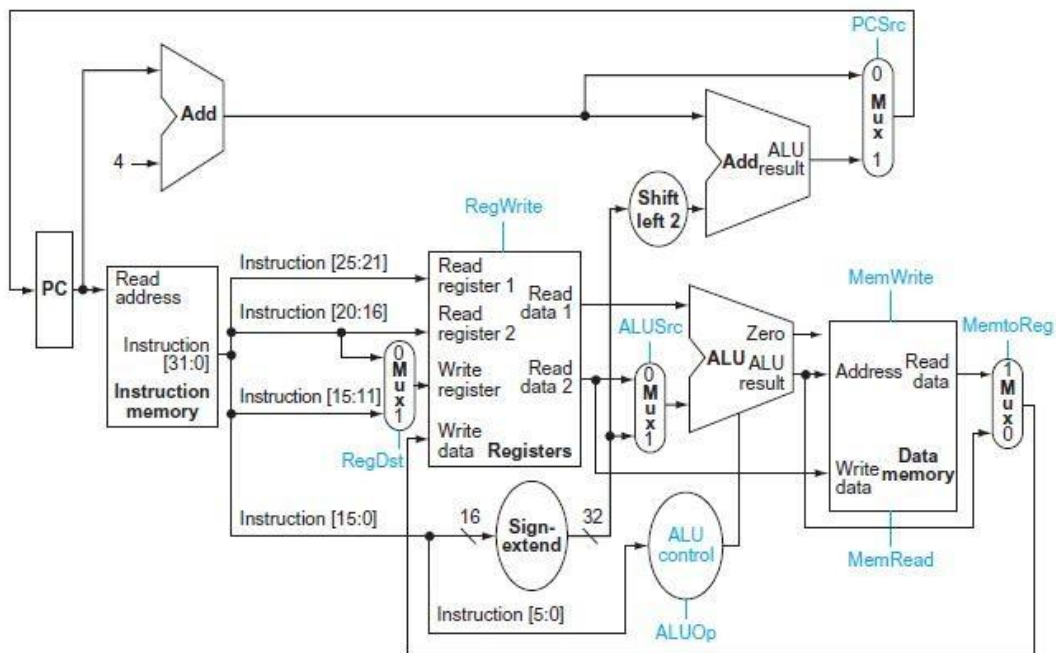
PCSrc
0
Mux
1
Add
4
Add ALU result
Shift left 2
RegWrite
PC
Read address
Instruction [31:0]
Instruction memory
Instruction [25:21]
Instruction [20:16]
Instruction [15:11]
0
Mux
1
RegDst
Read register 1
Read register 2
Write register
Write data
Read data 1
Read data 2
Registers
ALUSrc
0
Mux
1
ALU
Zero
ALU result
MemWrite
Address
Read data
Write data
Data memory
MemRead
MemtoReg
1
Mux
0
Instruction [15:0]
16
Sign-extend
32
ALU control
Instruction [5:0]
ALUOp